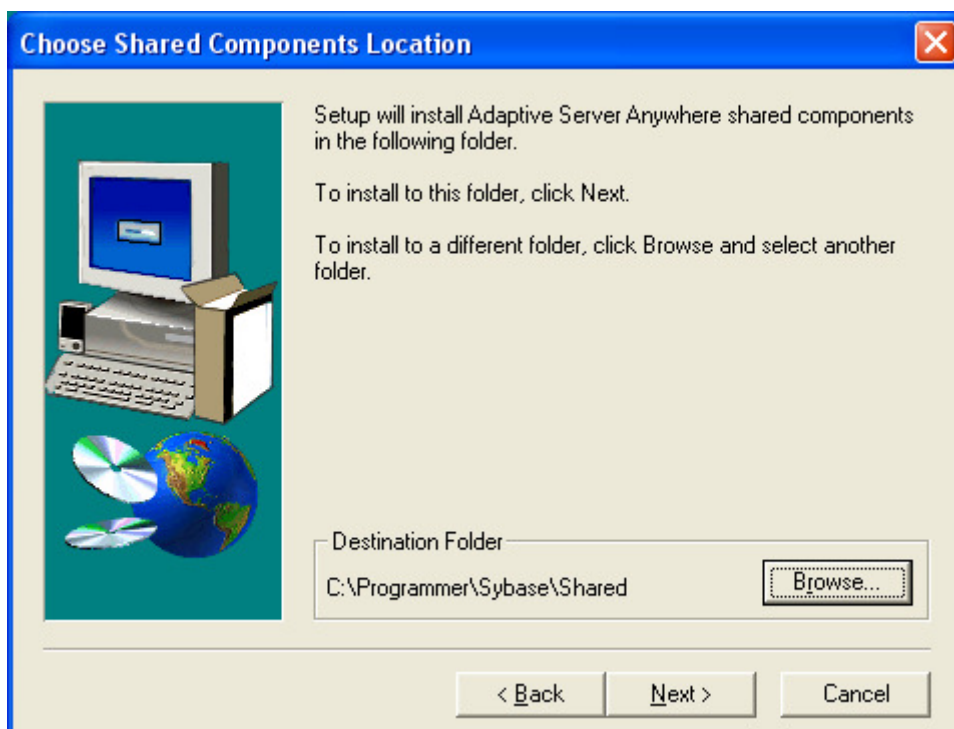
Choose Shared Components Location

Setup will install Adaptive Server Anywhere shared components in the following folder.

To install to this folder, click Next.

To install to a different folder, click Browse and select another folder.

Destination Folder

C:\Programmer\Sybase\Shared

Browse...

< Back

Next >

Cancel